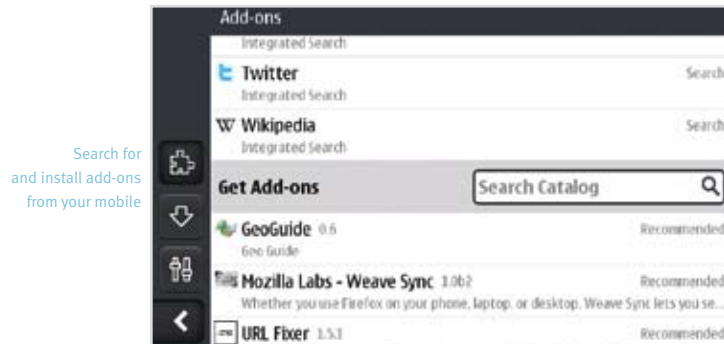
Search for and install add-ons from your mobile

Add-ons

Integrated Search

Twitter
Integrated Search
Search

W Wikipedia
Integrated Search
Search

Get Add-ons
Search Catalog

GeoGuide 0.6
Geo Guide
Recommended

Mozilla Labs - Weave Sync 1.0b2
Whether you use Firefox on your phone, laptop, or desktop, Weave Sync lets you se...
Recommended

URL Fixer 1.5.1
Recommended